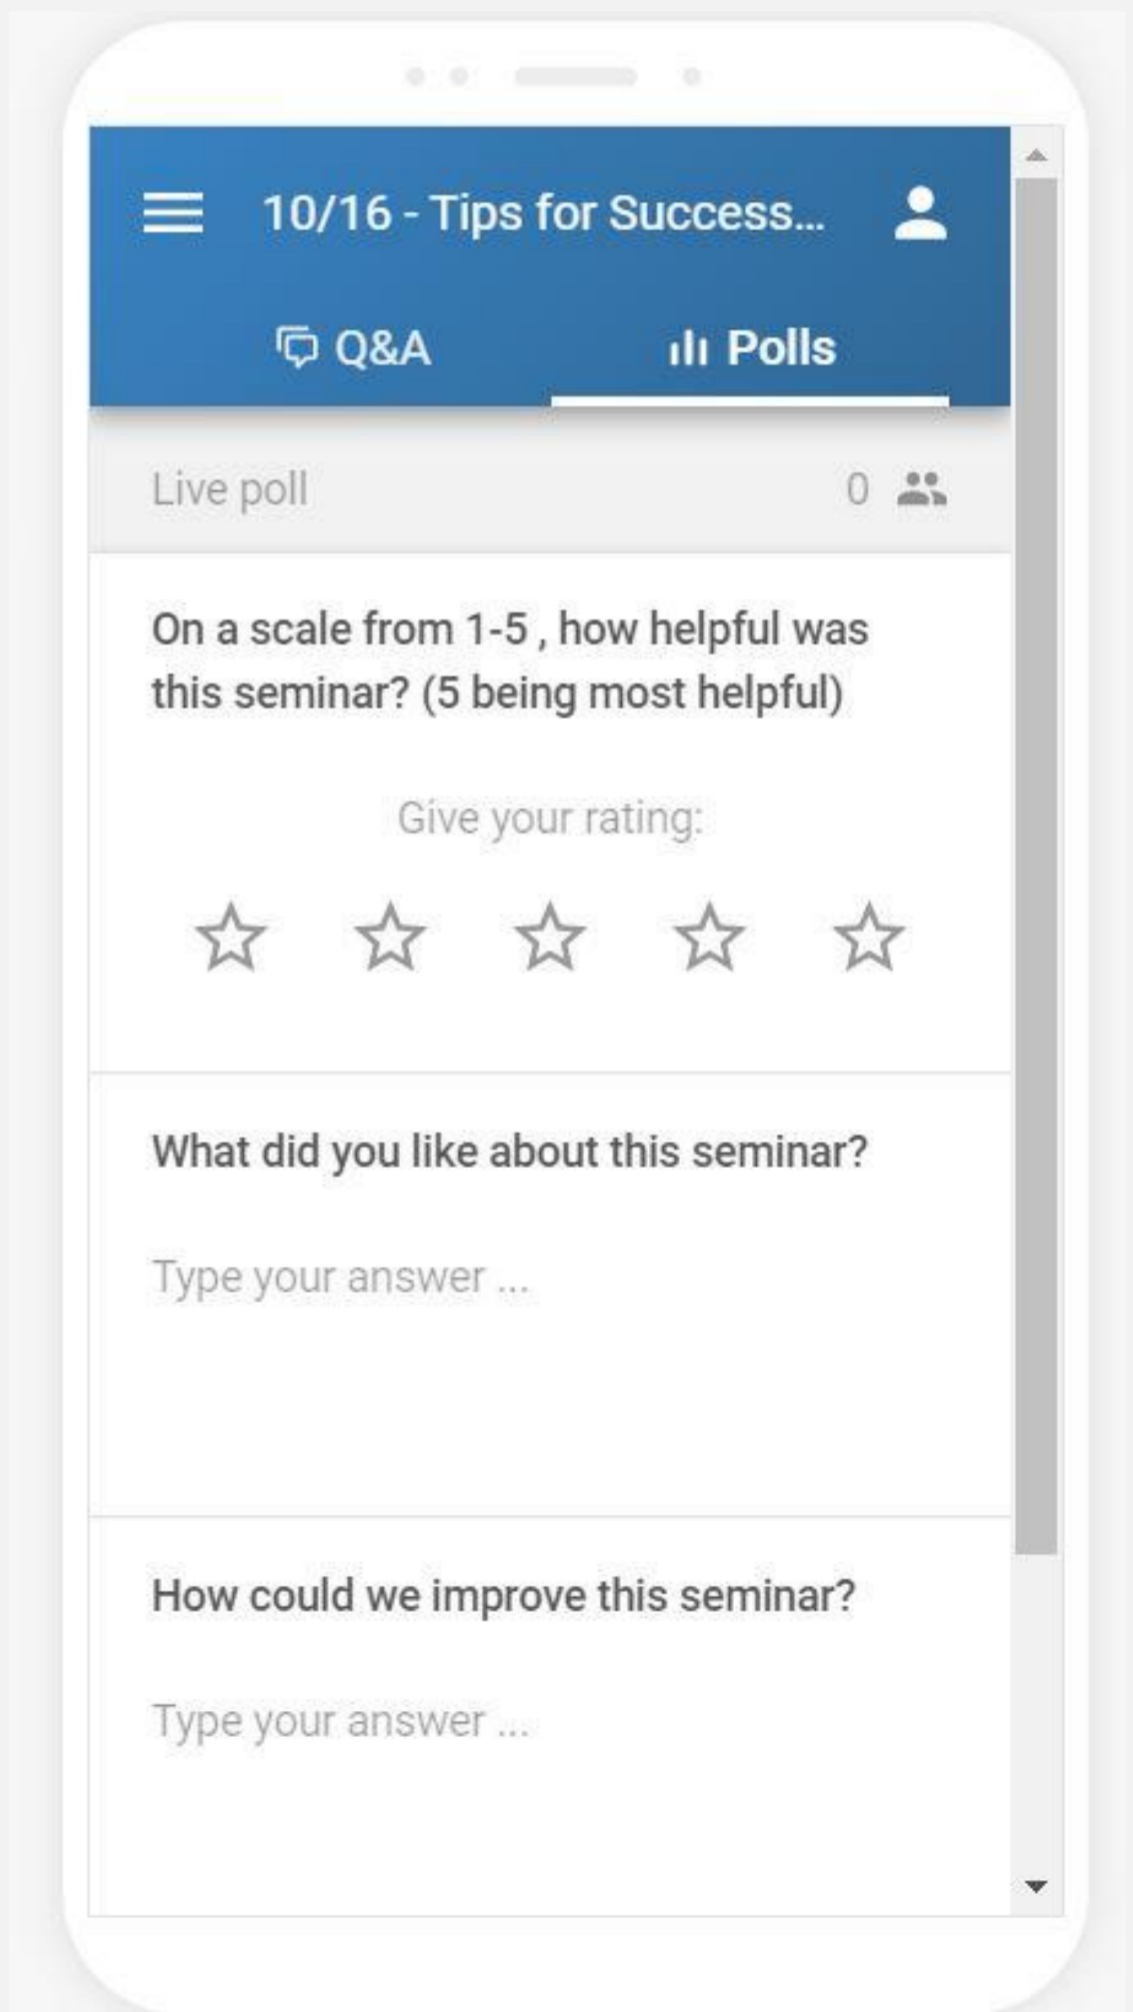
10/16 - Tips for Success...

Q&A

Polls

Live poll

0

On a scale from 1-5 , how helpful was this seminar? (5 being most helpful)

Give your rating:

What did you like about this seminar?

Type your answer ...

How could we improve this seminar?

Type your answer ...